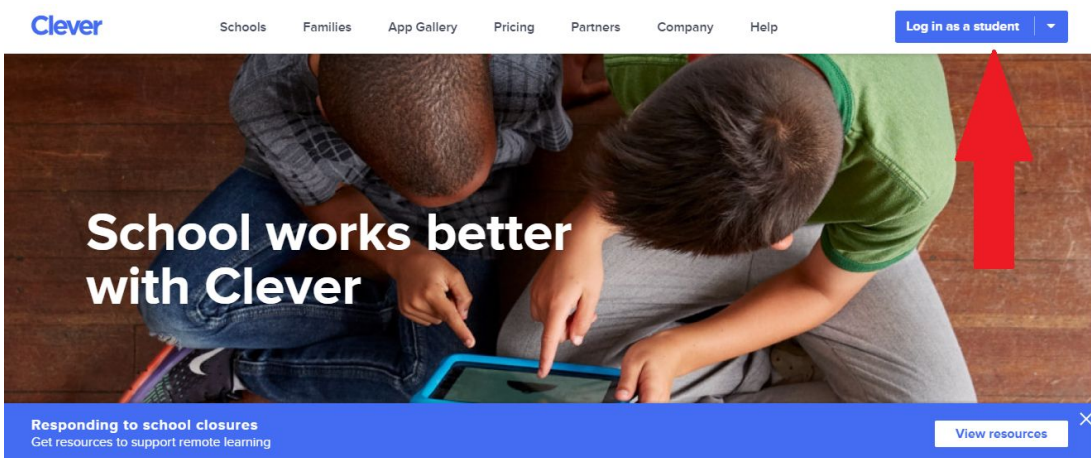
Clever

Schools Families App Gallery Pricing Partners Company Help

Log in as a student

School works better with Clever

Responding to school closures
Get resources to support remote learning

View resources